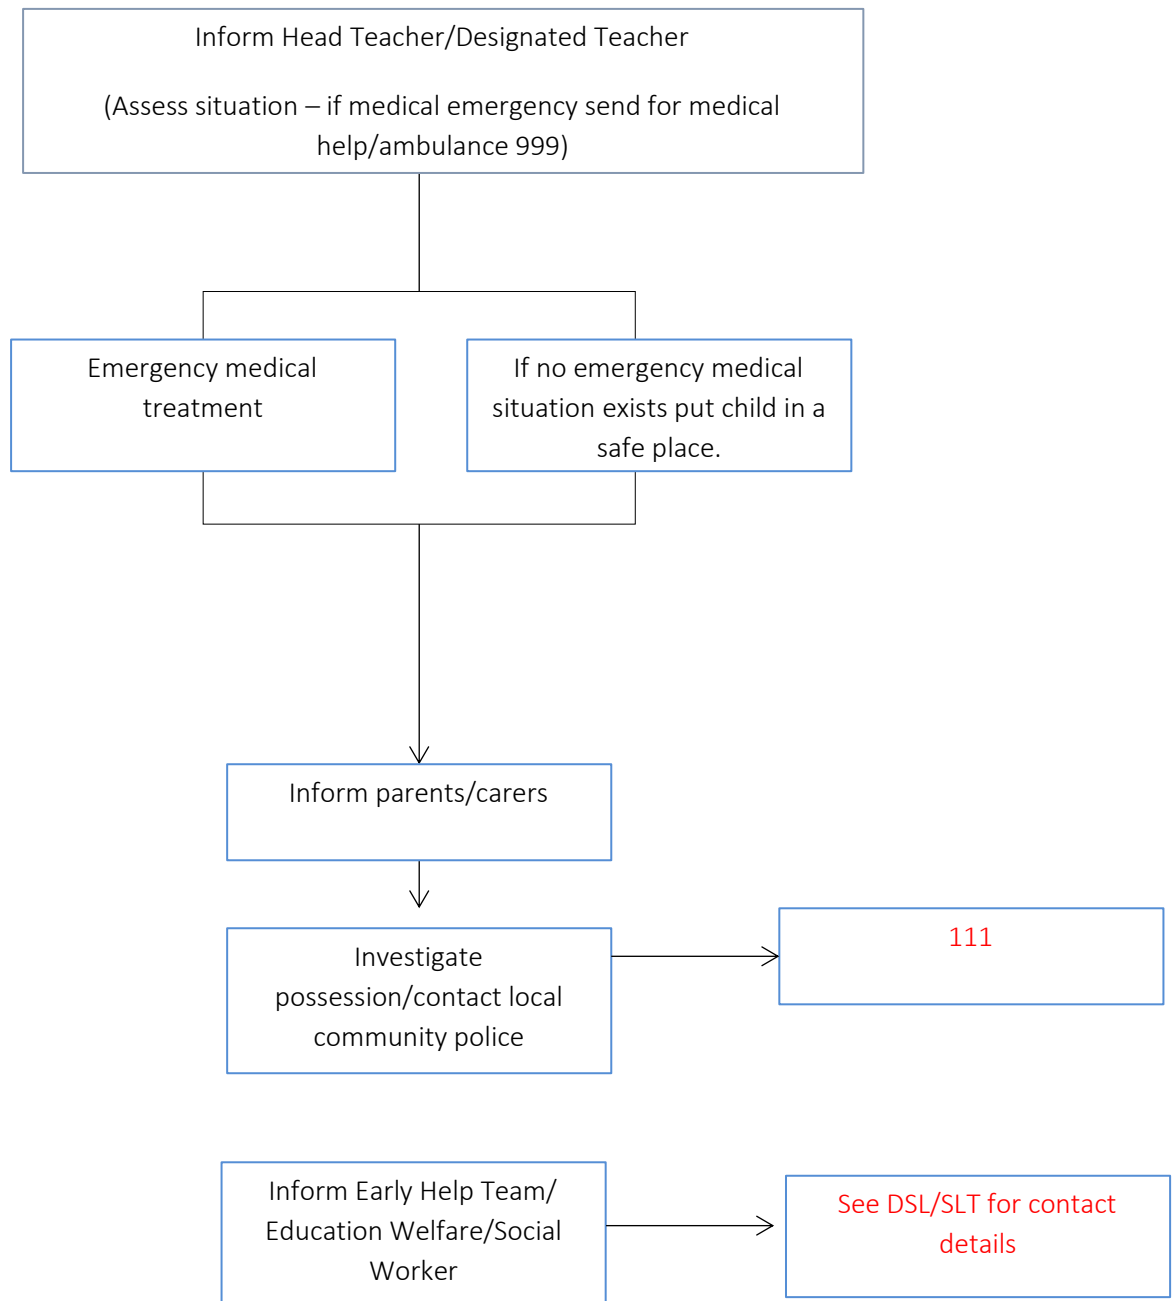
Inform Head Teacher/Designated Teacher

(Assess situation – if medical emergency send for medical help/ambulance 999)

Emergency medical treatment

If no emergency medical situation exists put child in a safe place.

Inform parents/carers

Investigate possession/contact local community police

111

Inform Early Help Team/ Education Welfare/Social Worker

See DSL/SLT for contact details